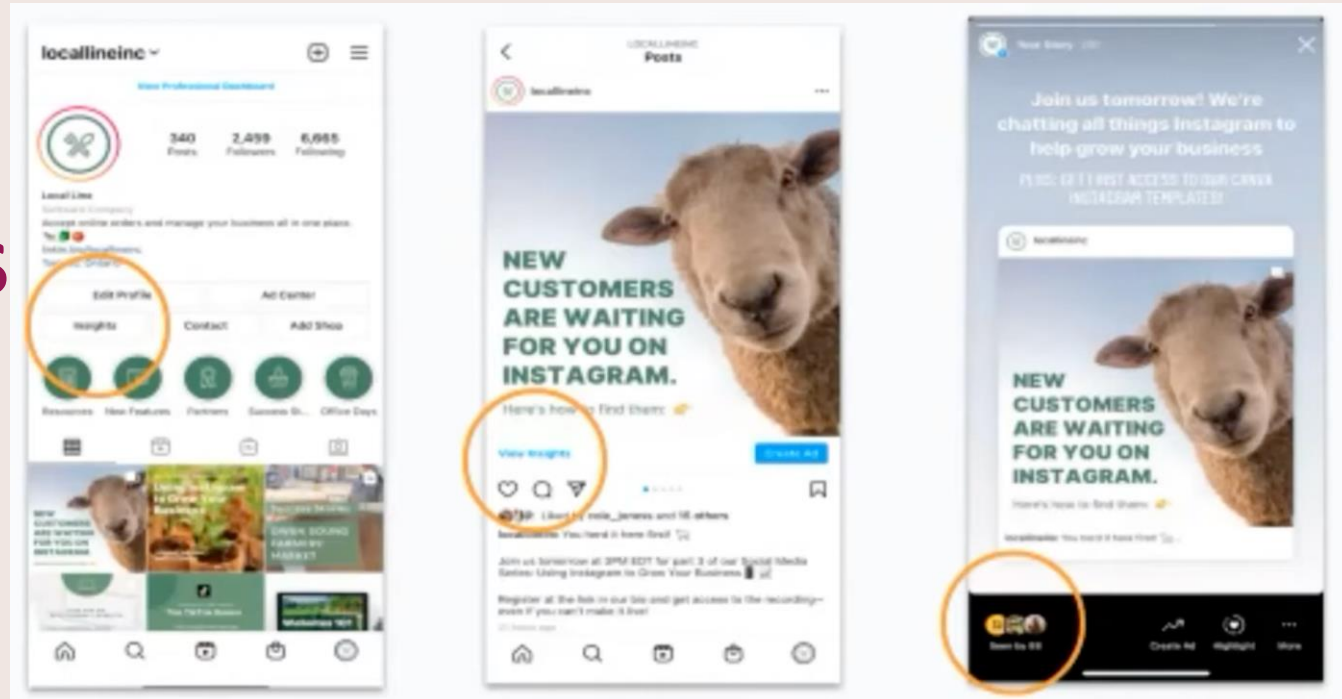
locallineinc

View Professional Dashboard

340 Posts
2,499 Followers
6,665 Following

Local Line

Edit Profile
Ad Center
Insights
Contact
Add Shop

Resources
New Features
Partners
Success St...
Office Days

NEW CUSTOMERS ARE WAITING FOR YOU ON INSTAGRAM

LOCALLINEINC
Posts

locallineinc

NEW CUSTOMERS ARE WAITING FOR YOU ON INSTAGRAM.

Here's how to find them:

View Insights
Create Ad

Liked by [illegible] and 16 others

locallineinc You heard it here first!

Join us tomorrow at 3PM EDT for part 3 of our Social Media Series: Using Instagram to Grow Your Business

Register at the link in our bio and get access to the recording— even if you can't make it live!

Your Story

Join us tomorrow! We're chatting all things Instagram to help grow your business

PLUS: GET FIRST ACCESS TO OUR CANVA INSTAGRAM TEMPLATES!

locallineinc

NEW CUSTOMERS ARE WAITING FOR YOU ON INSTAGRAM.

Here's how to find them:

Seen by 88
Create Ad
Highlight
More